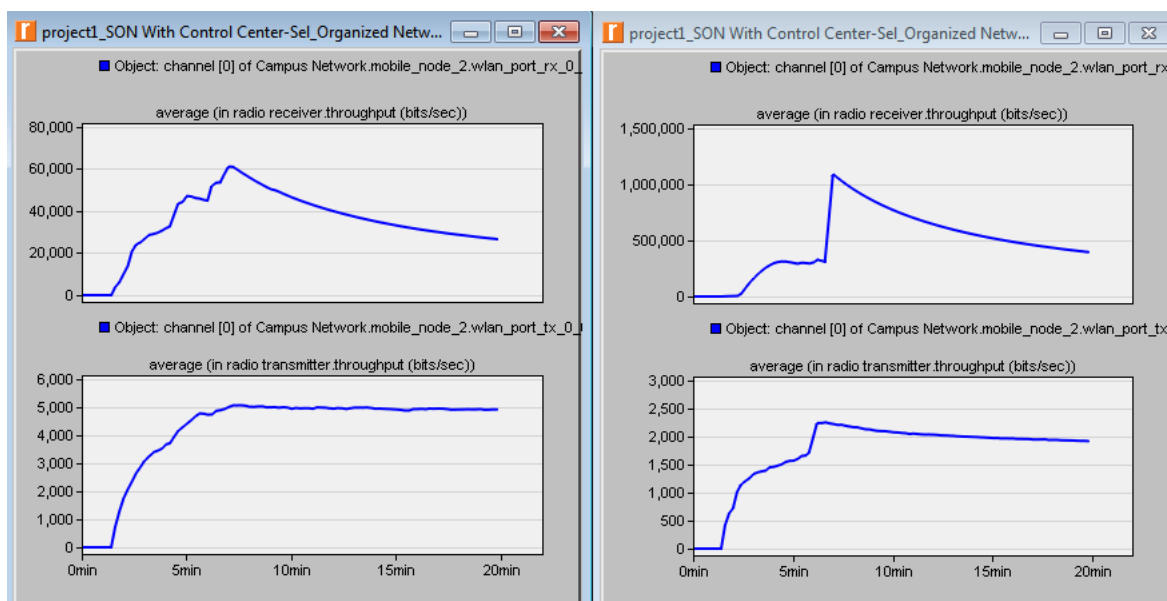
project1_SON With Control Center-Sel_Organized Netw...

Object: channel [0] of Campus Network.mobile_node_2.wlan_port_rx_0_

average (in radio receiver.throughput (bits/sec))

80,000
60,000
40,000
20,000
0

Object: channel [0] of Campus Network.mobile_node_2.wlan_port_tx_0_

average (in radio transmitter.throughput (bits/sec))

6,000
5,000
4,000
3,000
2,000
1,000
0

0min 5min 10min 15min 20min

project1_SON With Control Center-Sel_Organized Netw...

Object: channel [0] of Campus Network.mobile_node_2.wlan_port_rx

average (in radio receiver.throughput (bits/sec))

1,500,000
1,000,000
500,000
0

Object: channel [0] of Campus Network.mobile_node_2.wlan_port_tx

average (in radio transmitter.throughput (bits/sec))

3,000
2,500
2,000
1,500
1,000
500
0

0min 5min 10min 15min 20min